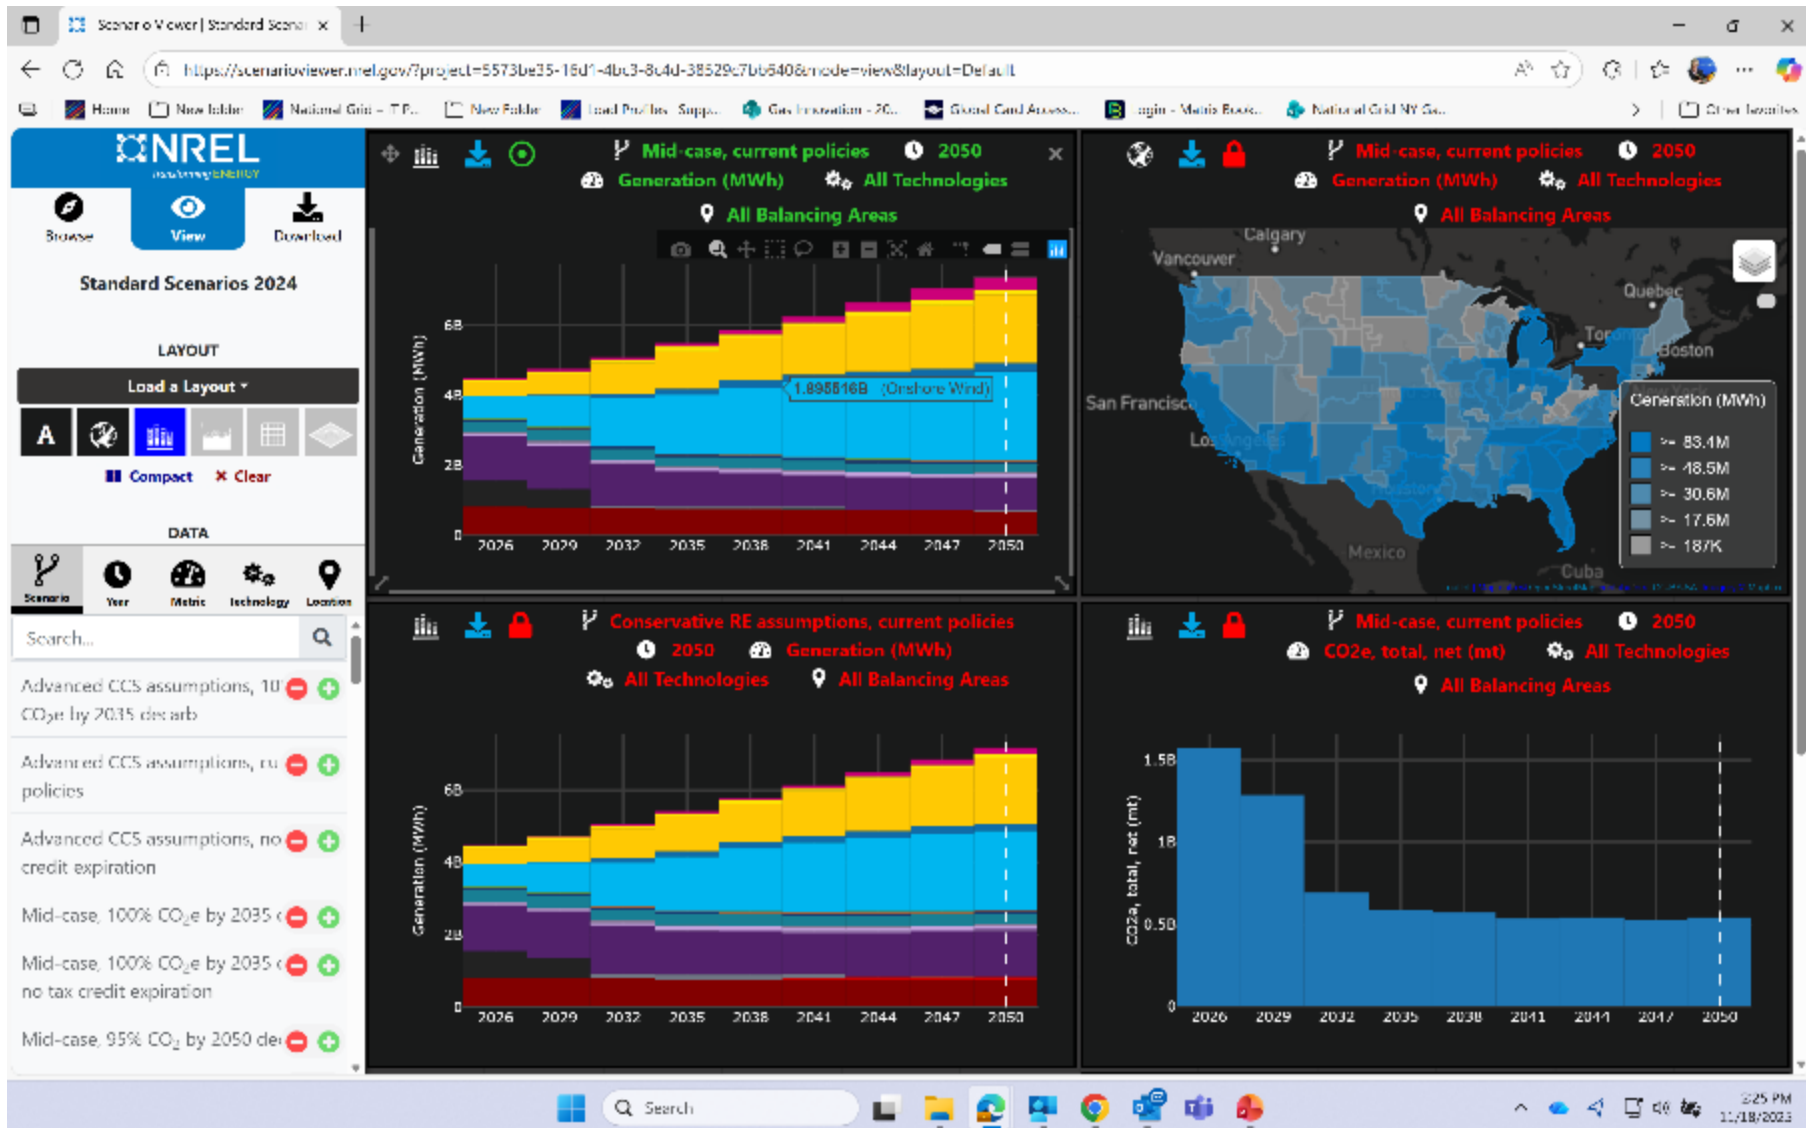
Scenario Viewer | Standard Scena ×

https://scenarioviewer.nrel.gov/?project=5573be35-16d1-4bc3-8c4d-38529c7bb640&mode=view&layout=Default

Home | New folder | National Grid – T P... | New Folder | Load Profiles Supp... | Gas Innovation - 20... | Global Card Access... | Login - Matrix Book... | National Grid NY Ga... | Other favorites

NREL
Transforming ENERGY

Browse | View | Download

Standard Scenarios 2024

LAYOUT

Load a Layout ▾

A

Compact ✖ Clear

DATA

Scenario | Year | Metric | Technology | Location

Search...

Advanced CCS assumptions, 100% CO₂e by 2035 decarb

Advanced CCS assumptions, current policies

Advanced CCS assumptions, no credit expiration

Mid-case, 100% CO₂e by 2035

Mid-case, 100% CO₂e by 2035 no tax credit expiration

Mid-case, 95% CO₂ by 2050 de

Mid-case, current policies 2050
Generation (MWh) All Technologies
All Balancing Areas

1.895516B (Onshore Wind)

6B
4B
2B
0
Generation (MWh)
2026 2029 2032 2035 2038 2041 2044 2047 2050

Mid-case, current policies 2050
Generation (MWh) All Technologies
All Balancing Areas

Calgary
Vancouver
Quebec
Toronto
Boston
New York
San Francisco
Los Angeles
Houston
Mexico
Cuba

Generation (MWh)
>= 83.4M
>= 48.5M
>= 30.6M
>= 17.6M
>= 187K

Conservative RE assumptions, current policies
2050 Generation (MWh)
All Technologies All Balancing Areas

6B
4B
2B
0
Generation (MWh)
2026 2029 2032 2035 2038 2041 2044 2047 2050

Mid-case, current policies 2050
CO2e, total, net (mt) All Technologies
All Balancing Areas

1.5B
1B
0.5B
0
CO2e, total, net (mt)
2026 2029 2032 2035 2038 2041 2044 2047 2050

Search

3:25 PM
11/18/2023